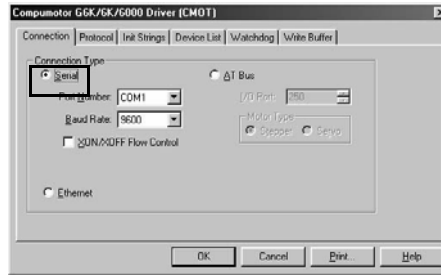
Compumotor GGK/6K/6000 Driver (CMOT)

Connection | Protocol | Init Strings | Device List | Watchdog | Write Buffer

Connection Type

Serial

Port Number: COM1

Baud Rate: 9600

XON/XOFF Flow Control

AT Bus

I/O Port: 250

Motor Type

Stepper Servo

Ethernet

OK Cancel Print... Help